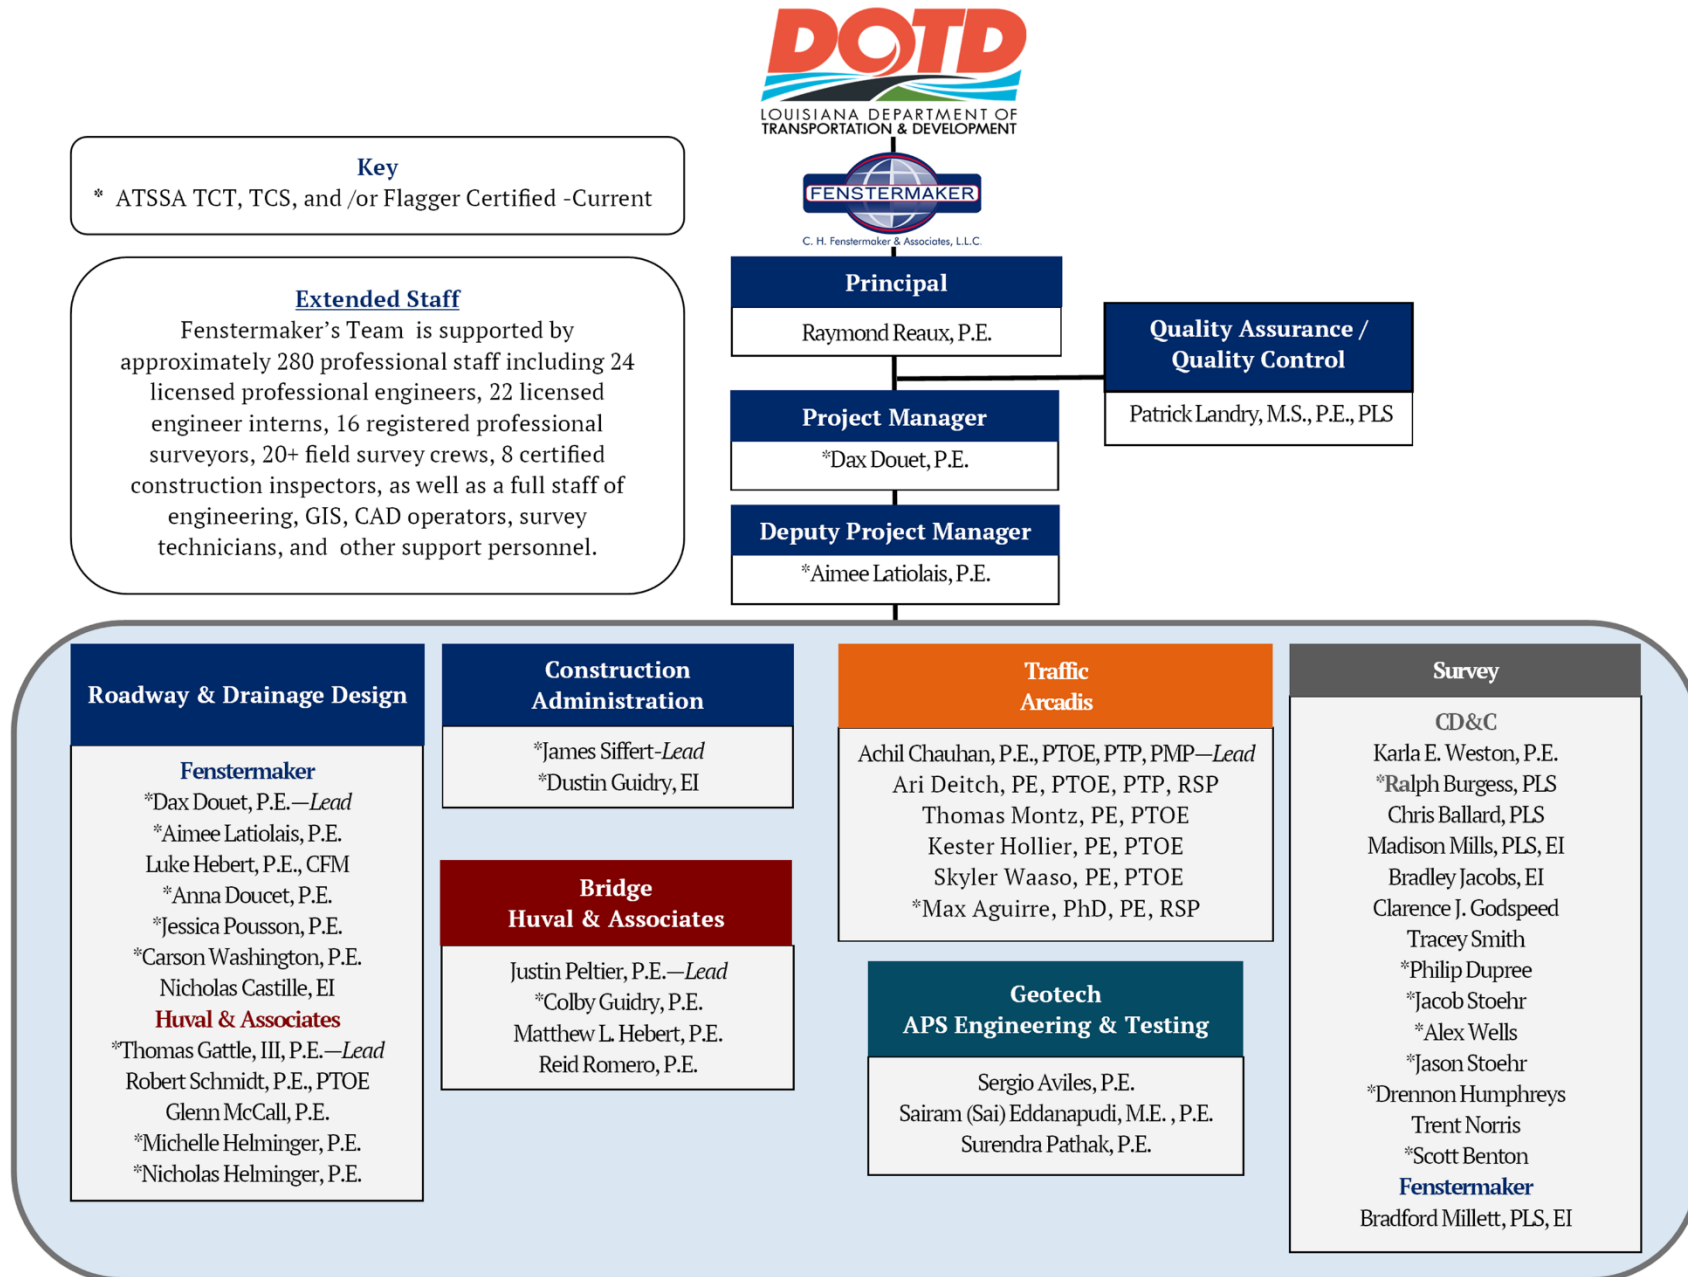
DOTD
LOUISIANA DEPARTMENT OF TRANSPORTATION & DEVELOPMENT

FENSTERMAKER
C. H. Fenstermaker & Associates, L.L.C.

Key
* ATSSA TCT, TCS, and /or Flagger Certified -Current

Extended Staff
Fenstermaker's Team is supported by approximately 280 professional staff including 24 licensed professional engineers, 22 licensed engineer interns, 16 registered professional surveyors, 20+ field survey crews, 8 certified construction inspectors, as well as a full staff of engineering, GIS, CAD operators, survey technicians, and other support personnel.

Principal
Raymond Reaux, P.E.

Quality Assurance / Quality Control
Patrick Landry, M.S., P.E., PLS

Project Manager
*Dax Douet, P.E.

Deputy Project Manager
*Aimee Latiolais, P.E.

Roadway & Drainage Design
Fenstermaker
*Dax Douet, P.E.—Lead
*Aimee Latiolais, P.E.
Luke Hebert, P.E., CFM
*Anna Doucet, P.E.
*Jessica Pousson, P.E.
*Carson Washington, P.E.
Nicholas Castille, EI
Huval & Associates
*Thomas Gattle, III, P.E.—Lead
Robert Schmidt, P.E., PTOE
Glenn McCall, P.E.
*Michelle Helminger, P.E.
*Nicholas Helminger, P.E.

Construction Administration
*James Siffert-Lead
*Dustin Guidry, EI

Bridge
Huval & Associates
Justin Peltier, P.E.—Lead
*Colby Guidry, P.E.
Matthew L. Hebert, P.E.
Reid Romero, P.E.

Traffic
Arcadis
Achil Chauhan, P.E., PTOE, PTP, PMP—Lead
Ari Deitch, PE, PTOE, PTP, RSP
Thomas Montz, PE, PTOE
Kester Hollier, PE, PTOE
Skyler Waaso, PE, PTOE
*Max Aguirre, PhD, PE, RSP

Geotech
APS Engineering & Testing
Sergio Aviles, P.E.
Sairam (Sai) Eddanapudi, M.E. , P.E.
Surendra Pathak, P.E.

Survey
CD&C
Karla E. Weston, P.E.
*Ralph Burgess, PLS
Chris Ballard, PLS
Madison Mills, PLS, EI
Bradley Jacobs, EI
Clarence J. Godspeed
Tracey Smith
*Philip Dupree
*Jacob Stoehr
*Alex Wells
*Jason Stoehr
*Drennon Humphreys
Trent Norris
*Scott Benton
Fenstermaker
Bradford Millett, PLS, EI